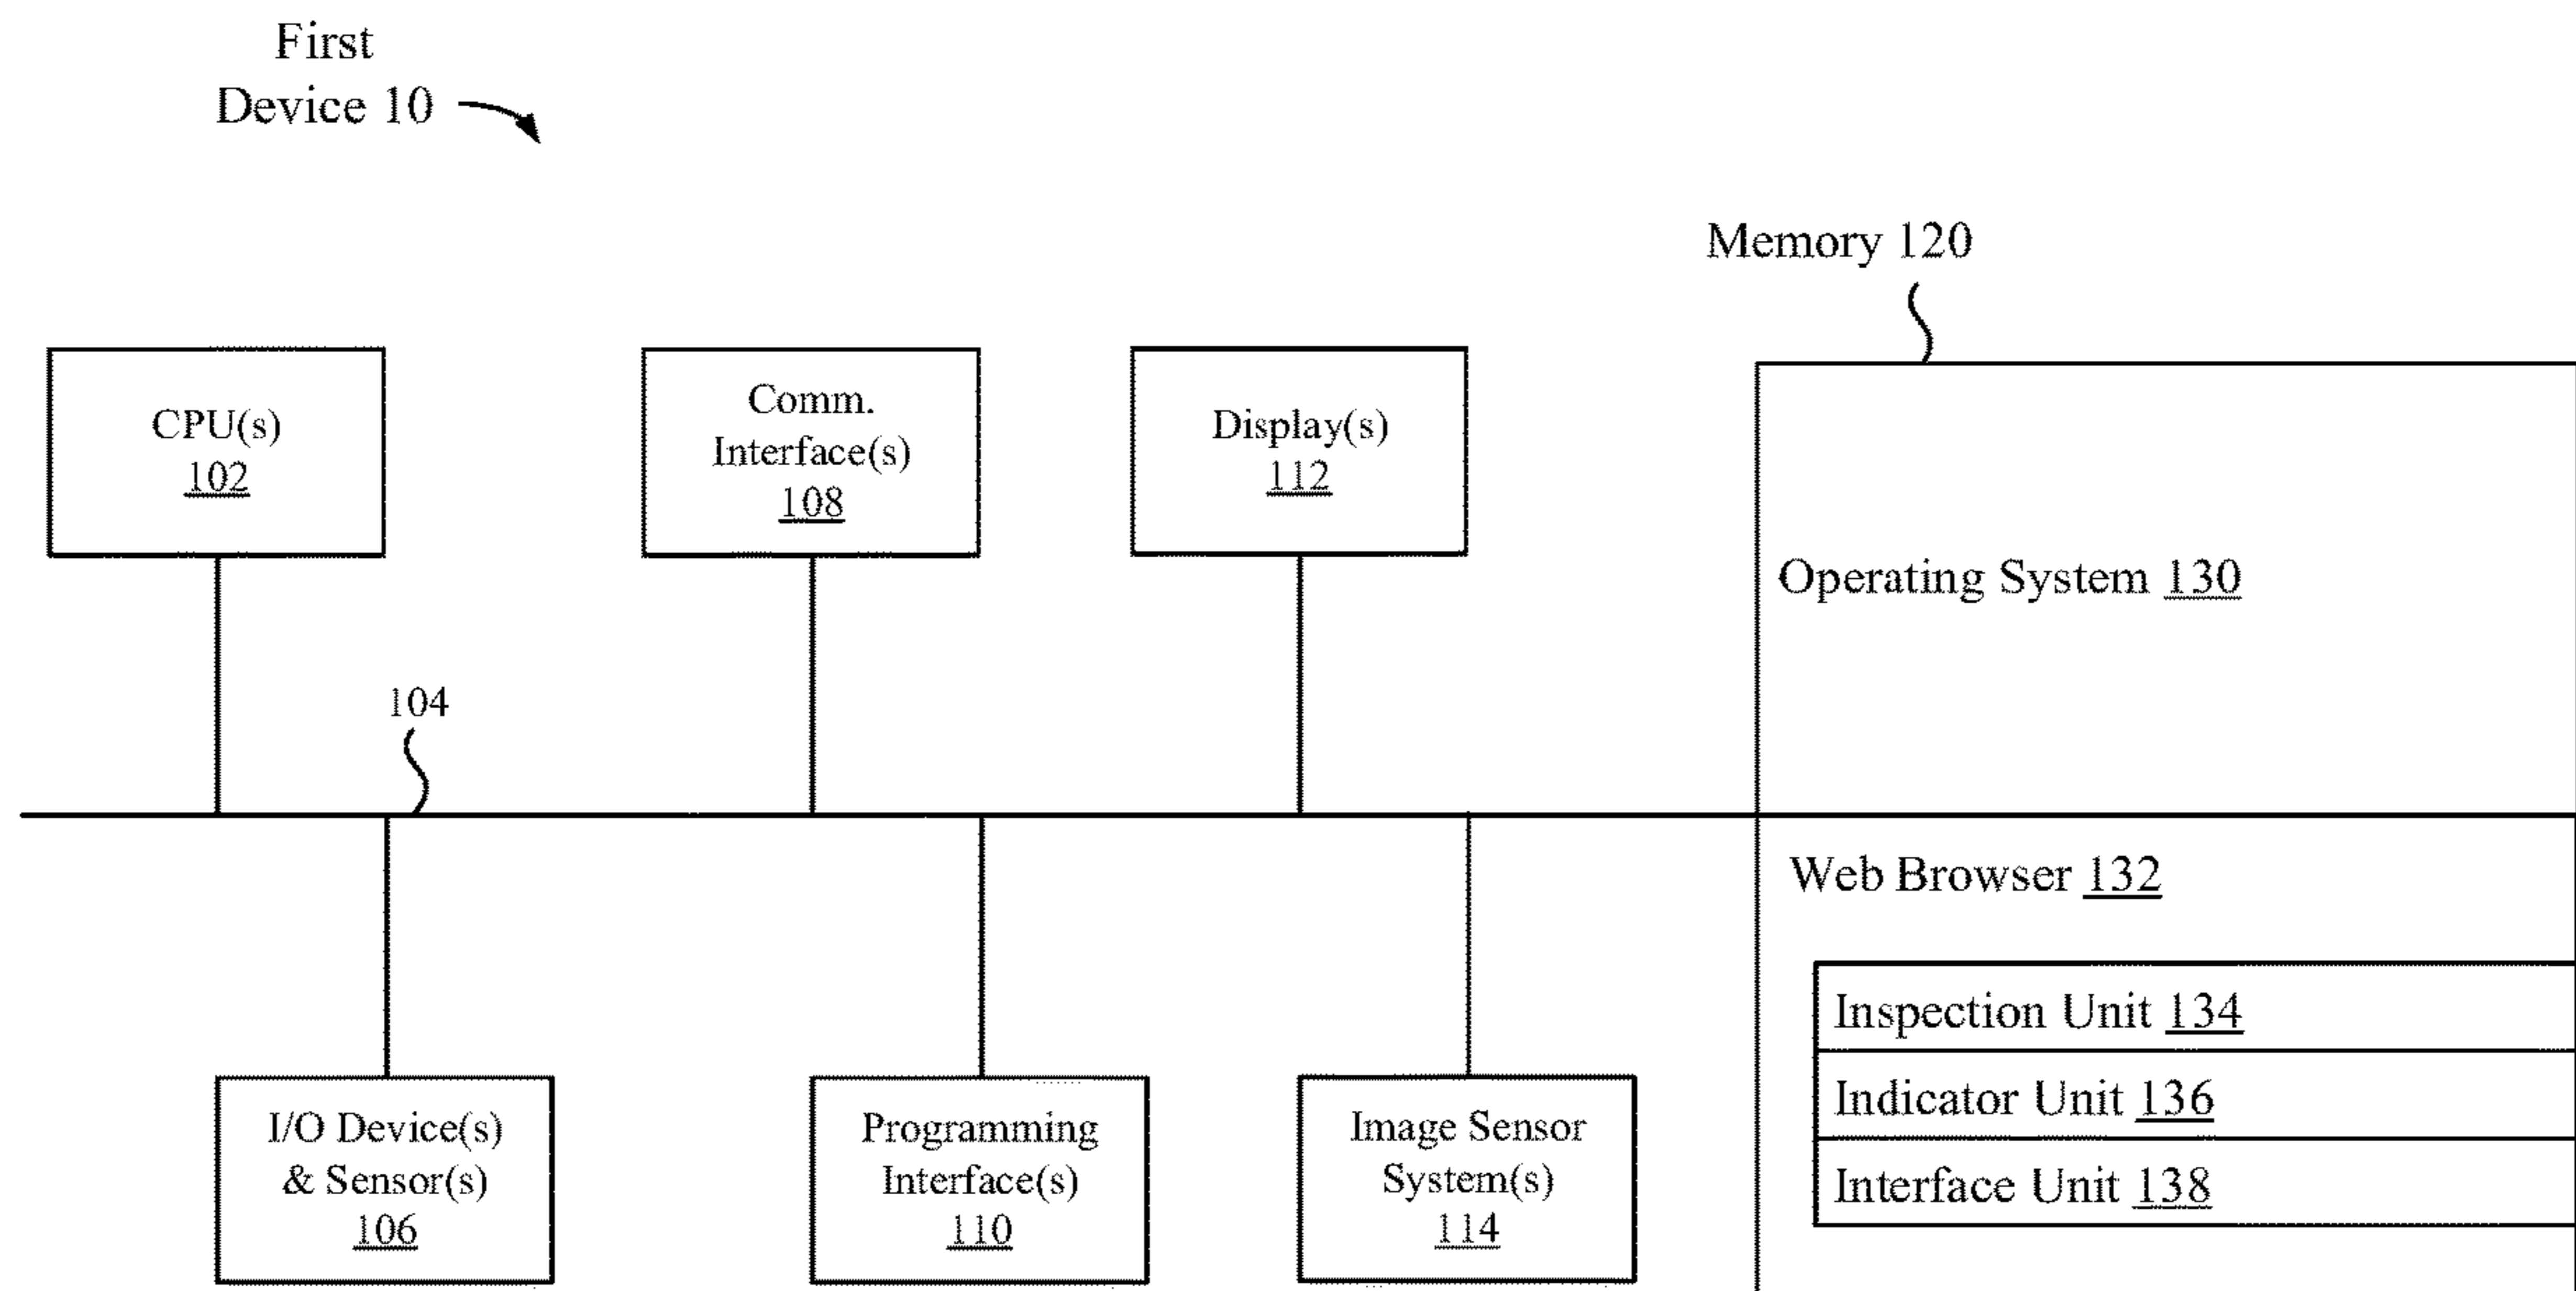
First Device 10

Memory 120

CPU(s) 102

Comm. Interface(s) 108

Display(s) 112

Operating System 130

104

Web Browser 132

Inspection Unit 134

Indicator Unit 136

Interface Unit 138

I/O Device(s) & Sensor(s) 106

Programming Interface(s) 110

Image Sensor System(s) 114